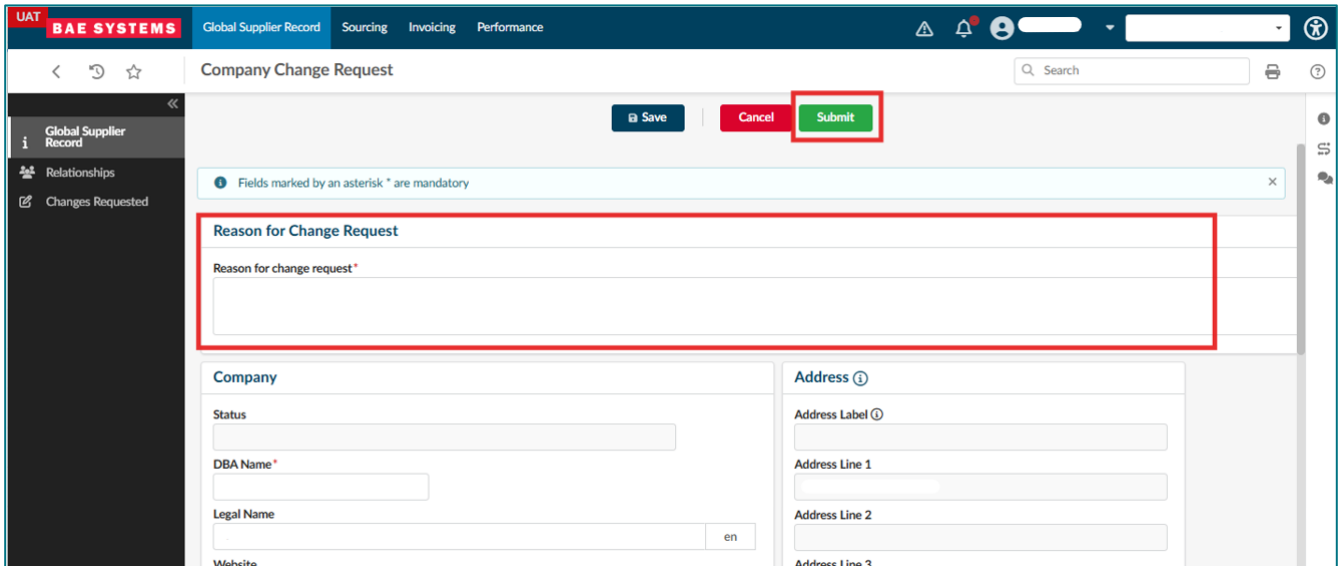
UAT BAE SYSTEMS Global Supplier Record Sourcing Invoicing Performance

Company Change Request

Search

Global Supplier Record
Relationships
Changes Requested

Save Cancel Submit

Fields marked by an asterisk * are mandatory

Reason for Change Request

Reason for change request*

Company

Status

DBA Name*

Legal Name

en

Website

Address

Address Label

Address Line 1

Address Line 2

Address Line 3